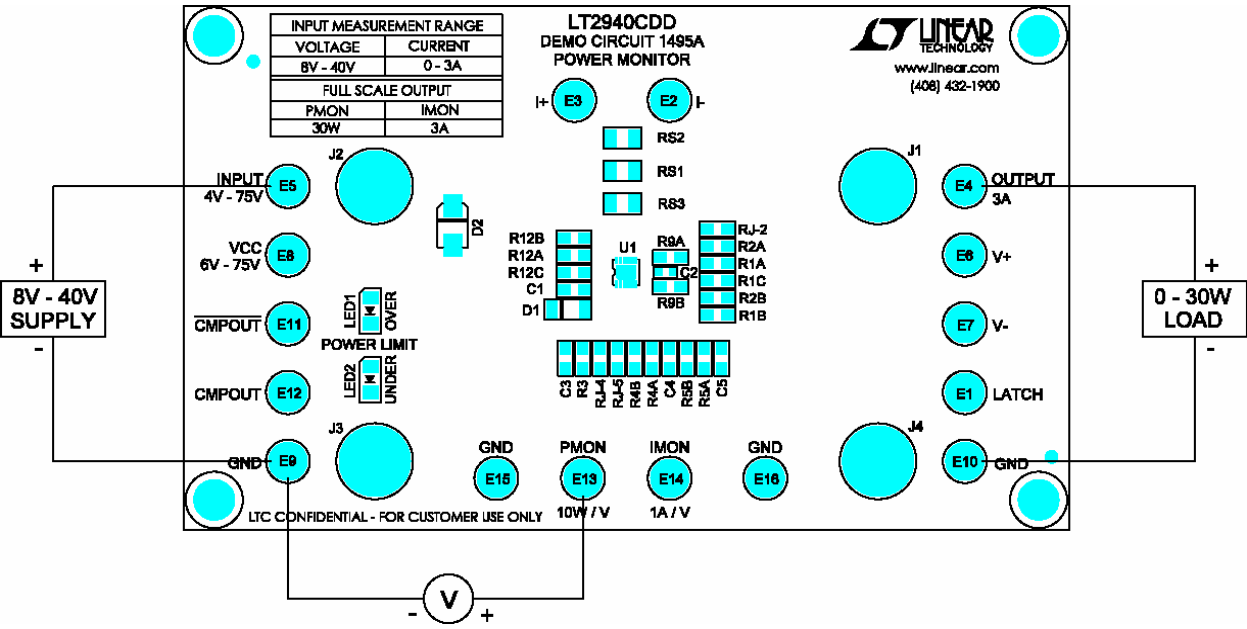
| INPUT MEASUREMENT RANGE | |
|---|---|
| VOLTAGE | CURRENT |
| 8V - 40V | 0 - 3A |
| FULL SCALE OUTPUT | |
| PMON | IMON |
| 30W | 3A |

LT2940CDD
DEMO CIRCUIT 1495A
POWER MONITOR

LINEAR TECHNOLOGY
www.linear.com
(408) 432-1900

I+ E3
E2 I-
RS2
RS1
RS3
J2
J1
INPUT 4V - 75V E5
E4 OUTPUT 3A
D2
VCC 6V - 75V E8
R12B
R12A
R12C
C1
D1
U1
R9A
C2
R9B
RJ-2
R2A
R1A
R1C
R2B
R1B
E6 V+
+
8V - 40V SUPPLY
-
$\overline{\text{CMPOUT}}$ E11
LED1 OVER
POWER LIMIT
LED2 UNDER
E7 V-
+
0 - 30W LOAD
-
CMPOUT E12
C3 R3 RJ-4 RJ-5 R4B R4A C4 R5B R5A C5
E1 LATCH
J3
J4
GND E9
GND E15
PMON E13 10W / V
IMON E14 1A / V
GND E16
E10 GND
LTC CONFIDENTIAL - FOR CUSTOMER USE ONLY
- V +